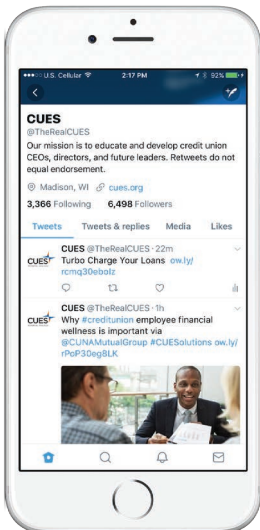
•••○○ U.S. Cellular 2:17 PM 92%

CUES
@TheRealCUES

Our mission is to educate and develop credit union CEOs, directors, and future leaders. Retweets do not equal endorsement.

Madison, WI cues.org

3,366 Following 6,498 Followers

Tweets Tweets & replies Media Likes

CUES @TheRealCUES · 22m
Turbo Charge Your Loans ow.ly/rcmq30eboIz

CUES @TheRealCUES · 1h
Why #creditunion employee financial wellness is important via @CUNAMutualGroup #CUESolutions ow.ly/rPoP30eg8LK